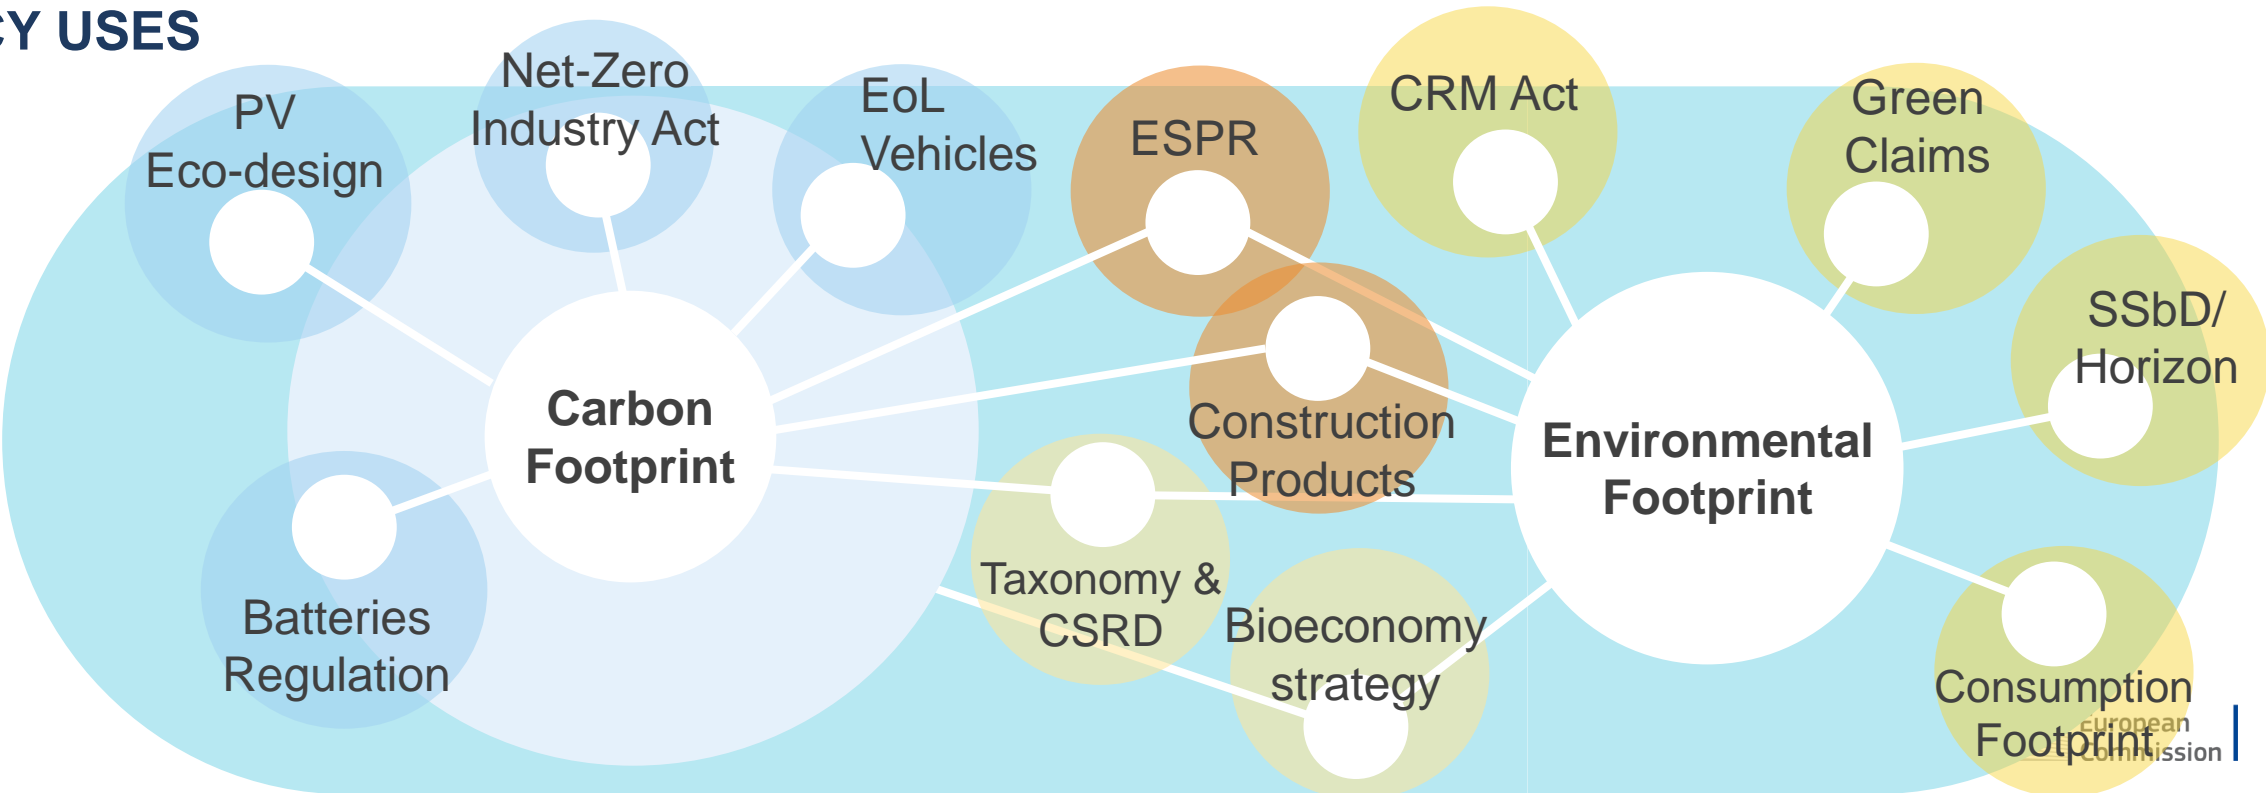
CY USES

PV Eco-design

Net-Zero Industry Act

EoL Vehicles

ESPR

CRM Act

Green Claims

SSbD/ Horizon

Carbon Footprint

Construction Products

Environmental Footprint

Taxonomy & CSRD

Bioeconomy strategy

Batteries Regulation

Consumption Footprint

European Commission